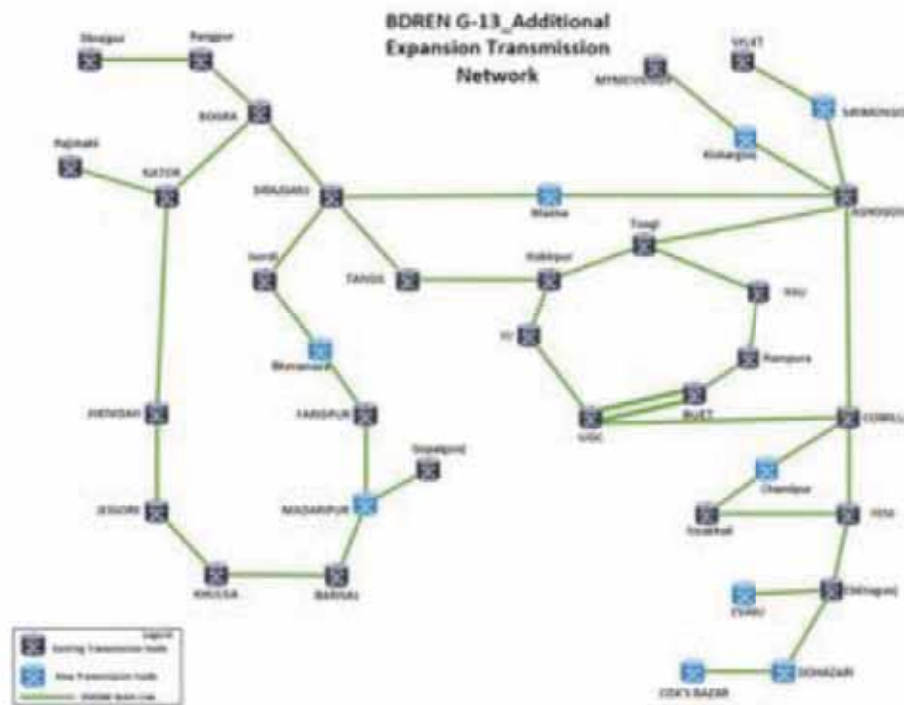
BDREN G-13_Additional Expansion Transmission Network

Dinajpur

Rangpur

BOGRA

Rajshahi

NATOR

SIRAJGANJ

Ishurdi

TANGIL

Bhanga

FARIDPUR

Gopalganj

MADARIPUR

JHENIDAH

JESSORE

KHULNA

BARISAL

SYLHET

MYMENSINGH

SRIMONGOL

Kishorganj

Mymensingh

Bhairab

ASHUGONJ

Tongi

Kaliakoir

KAU

JU

Rampura

BUET

UGC

COMILLA

Chandpur

Noakhali

FENI

CUHU

Chittagong

COX'S BAZAR

DOHAZARI

Legend

Existing Transmission Node

New Transmission Node

DWDM Optic Link